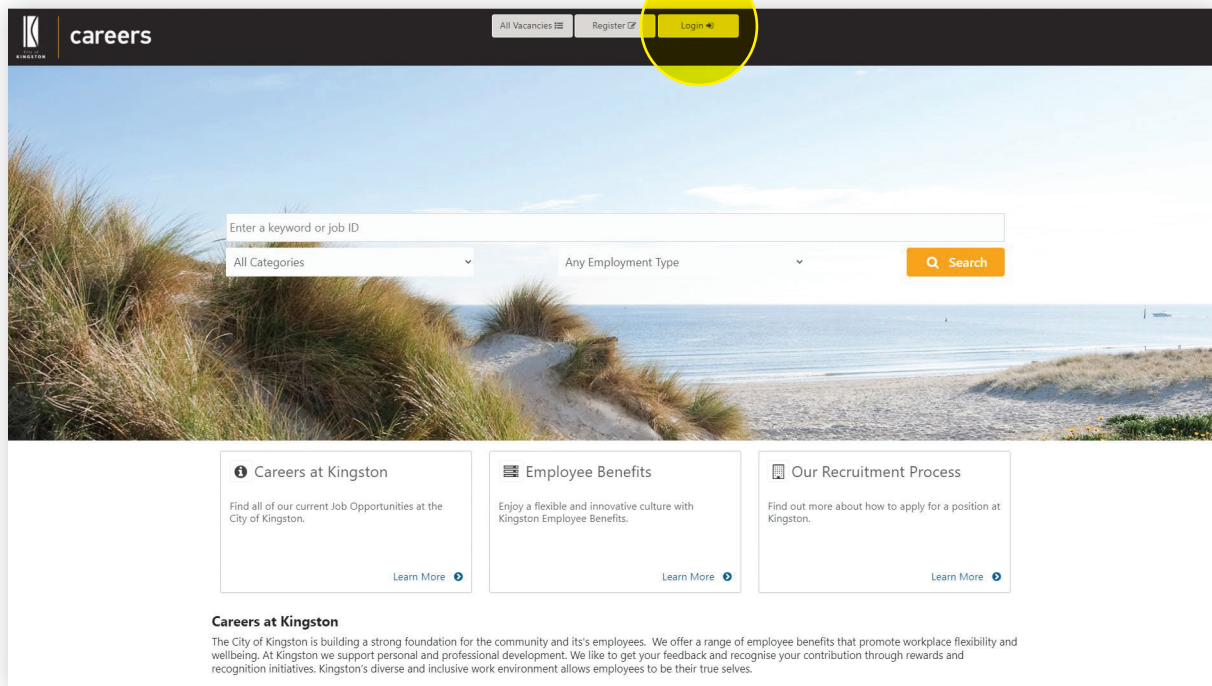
City of KINGSTON

careers

All Vacancies

Register

Login

Enter a keyword or job ID

All Categories

Any Employment Type

Search

Careers at Kingston

Find all of our current Job Opportunities at the City of Kingston.

Learn More

Employee Benefits

Enjoy a flexible and innovative culture with Kingston Employee Benefits.

Learn More

Our Recruitment Process

Find out more about how to apply for a position at Kingston.

Learn More

Careers at Kingston

The City of Kingston is building a strong foundation for the community and its's employees. We offer a range of employee benefits that promote workplace flexibility and wellbeing. At Kingston we support personal and professional development. We like to get your feedback and recognise your contribution through rewards and recognition initiatives. Kingston's diverse and inclusive work environment allows employees to be their true selves.